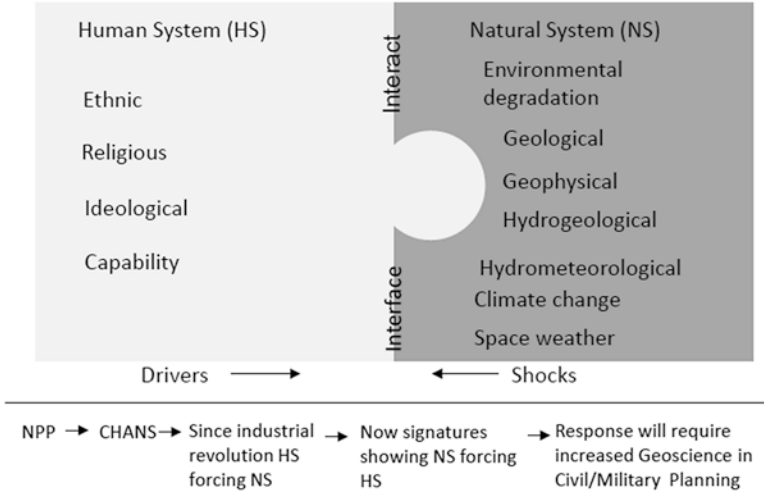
Human System (HS)

Ethnic

Religious

Ideological

Capability

Interact

Interface

Natural System (NS)

Environmental degradation

Geological

Geophysical

Hydrogeological

Hydrometeorological

Climate change

Space weather

Drivers →

← Shocks

NPP → CHANS → Since industrial revolution HS forcing NS → Now signatures showing NS forcing HS → Response will require increased Geoscience in Civil/Military Planning